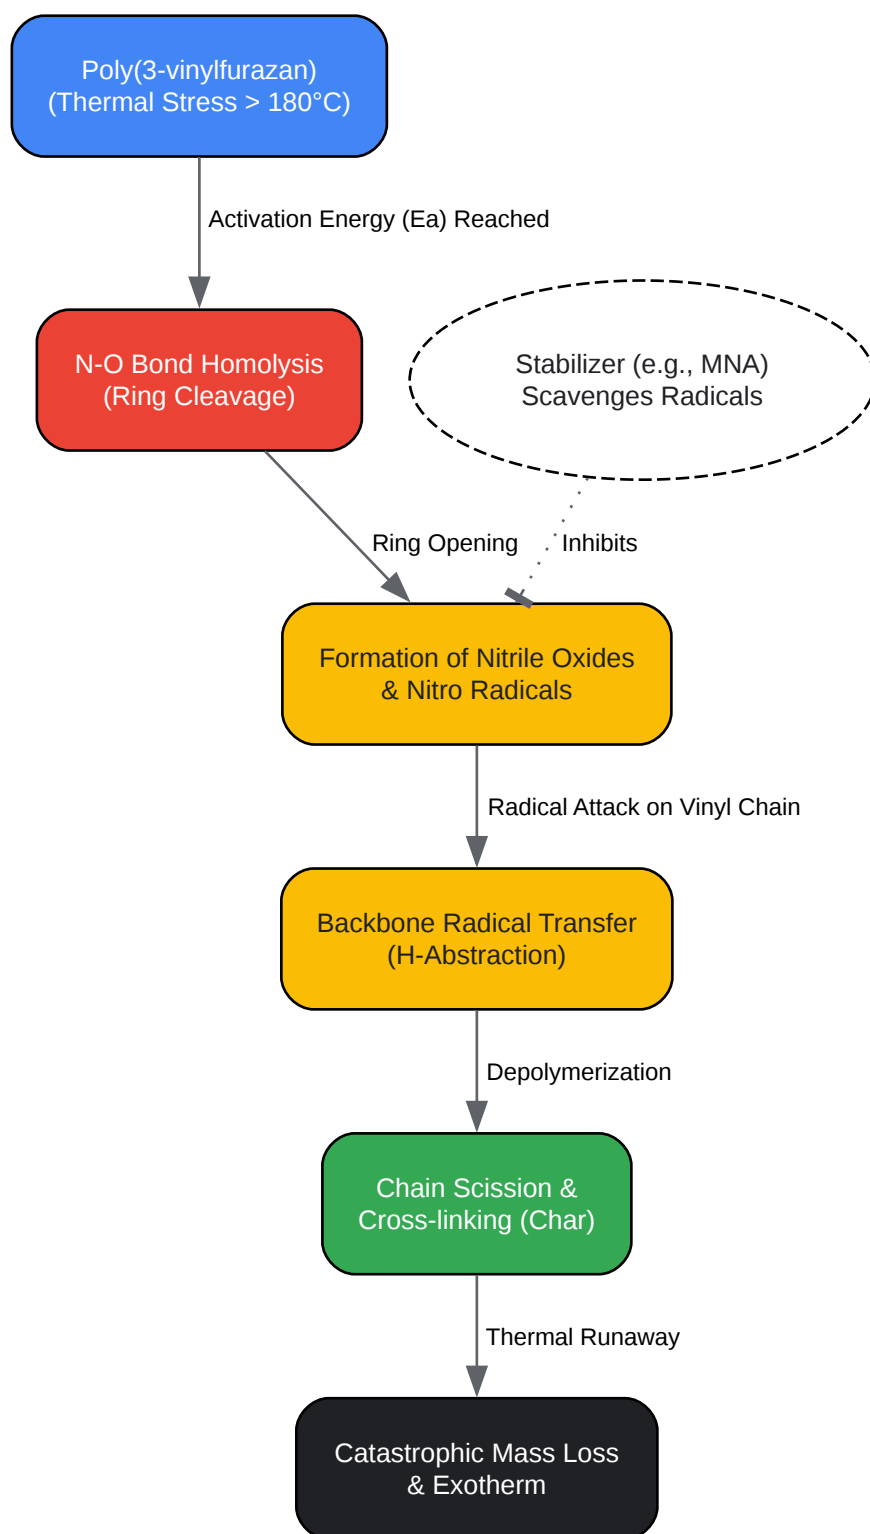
Poly(3-vinylfurazan)
(Thermal Stress > 180°C)

Activation Energy (Ea) Reached

N-O Bond Homolysis
(Ring Cleavage)

Stabilizer (e.g., MNA)
Scavenges Radicals

Ring Opening

Inhibits

Formation of Nitrile Oxides
& Nitro Radicals

Radical Attack on Vinyl Chain

Backbone Radical Transfer
(H-Abstraction)

Depolymerization

Chain Scission &
Cross-linking (Char)

Thermal Runaway

Catastrophic Mass Loss
& Exotherm